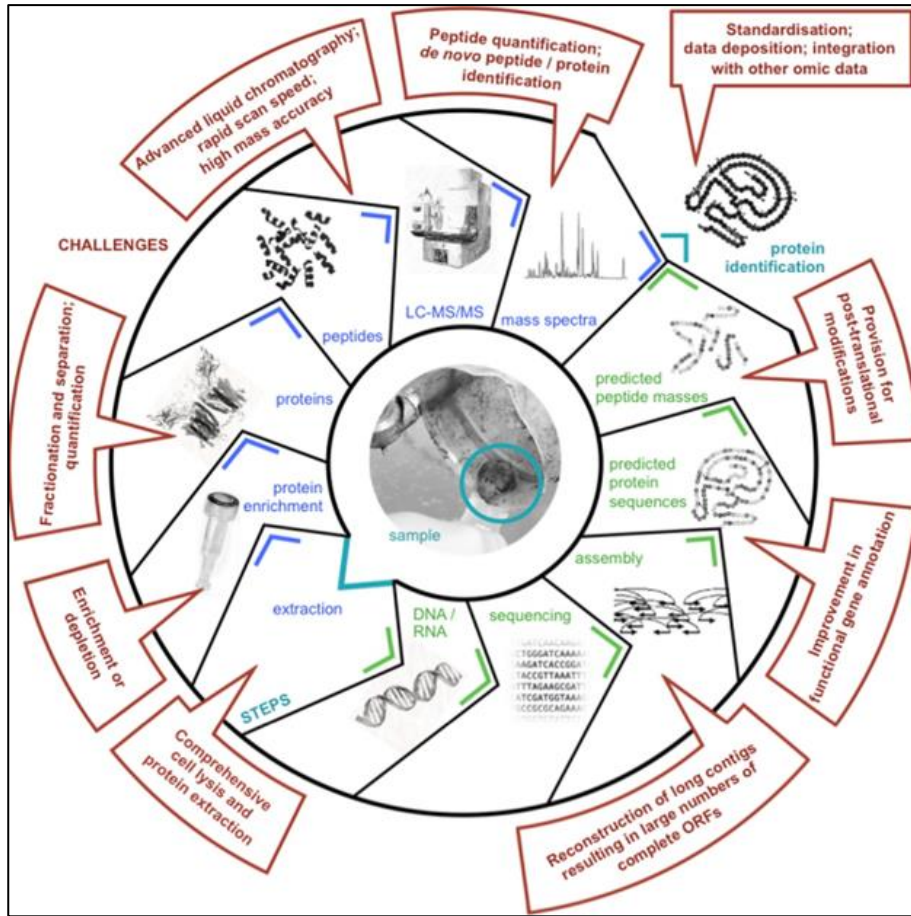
Advanced liquid chromatography; rapid scan speed; high mass accuracy

Peptide quantification; de novo peptide / protein identification

Standardisation; data deposition; integration with other omic data

CHALLENGES

protein identification

Provision for post-translational modifications

Fractionation and separation; quantification

peptides

LC-MS/MS

mass spectra

proteins

predicted peptide masses

predicted protein sequences

protein enrichment

sample

Improvement in functional gene annotation

assembly

Enrichment or depletion

extraction

DNA / RNA

sequencing

STEPS

Comprehensive cell lysis and protein extraction

Reconstruction of long contigs resulting in large numbers of complete ORFs